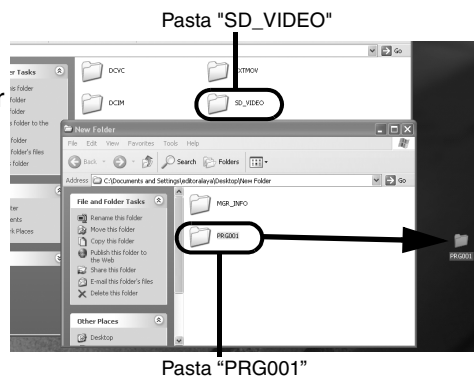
Pasta "SD_VIDEO"

er Tasks
is folder
folder
folder
s folder to the
folder
folder's files
s folder

ter
ents
rk Places

DCVC
XTMOV
DCIM
SD_VIDEO

New Folder
File Edit View Favorites Tools Help
Back Search Folders
Address C:\Documents and Settings\editoralaya\Desktop\New Folder
Go

File and Folder Tasks
Rename this folder
Move this folder
Copy this folder
Publish this folder to the Web
Share this folder
E-mail this folder's files
Delete this folder

Other Places
Desktop

MGR_INFO
PRG001

PRG001

Pasta "PRG001"